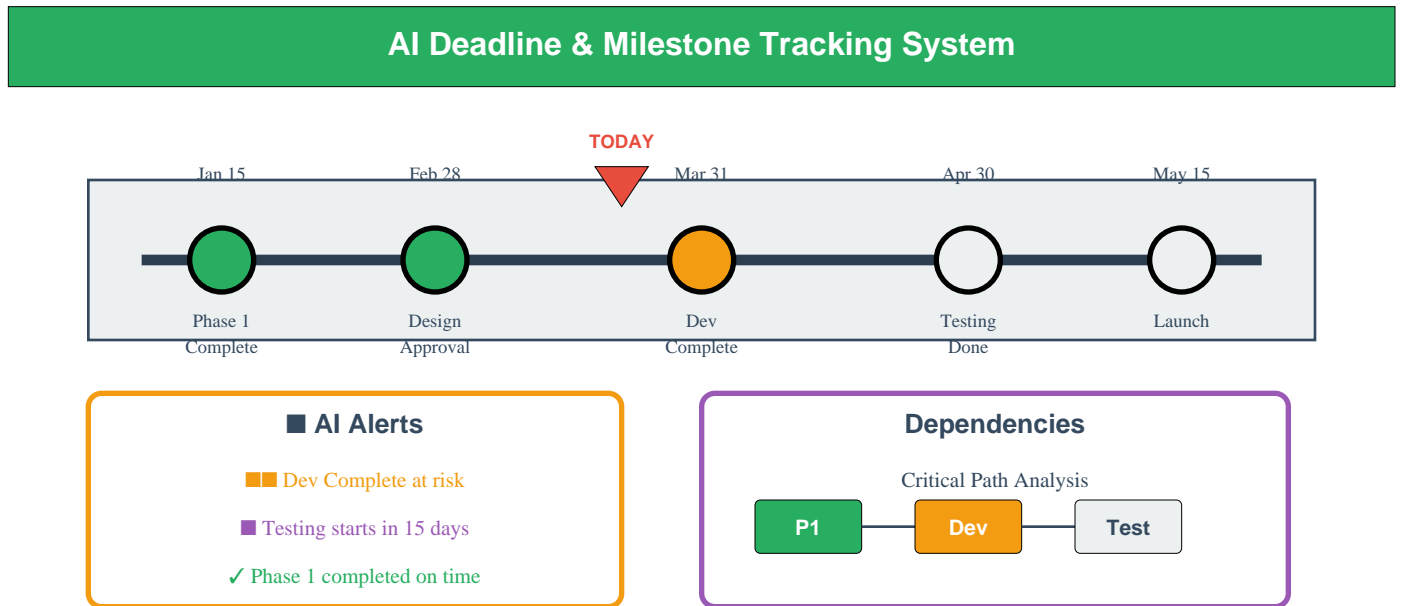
AI Deadline & Milestone Tracking System

TODAY

Jan 15
Feb 28
Mar 31
Apr 30
May 15

Phase 1 Complete
Design Approval
Dev Complete
Testing Done
Launch

■ AI Alerts

■■ Dev Complete at risk

■ Testing starts in 15 days

✓ Phase 1 completed on time

Dependencies

Critical Path Analysis

P1
Dev
Test